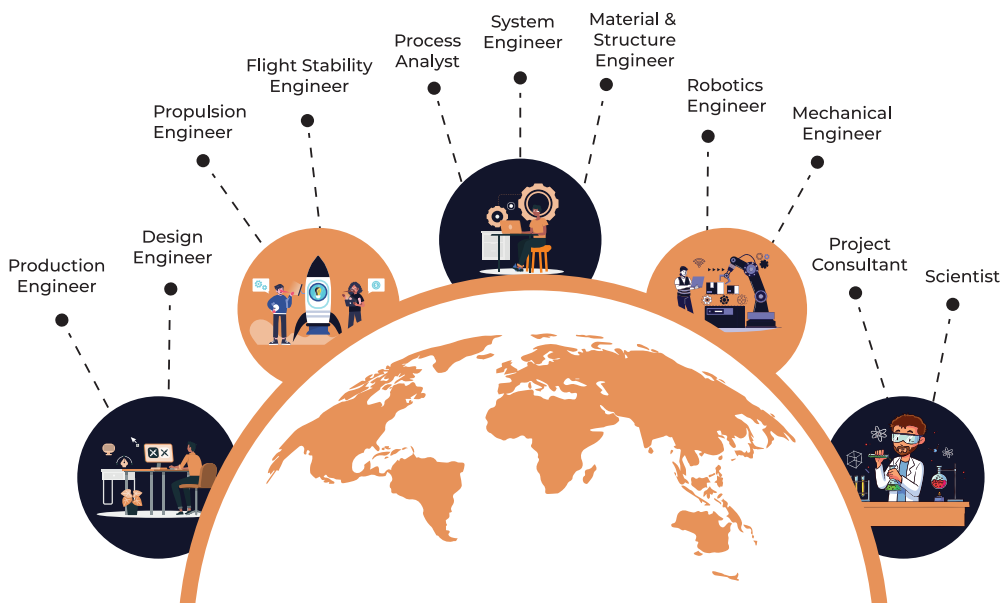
Production Engineer

Design Engineer

Propulsion Engineer

Flight Stability Engineer

Process Analyst

System Engineer

Material & Structure Engineer

Robotics Engineer

Mechanical Engineer

Project Consultant

Scientist